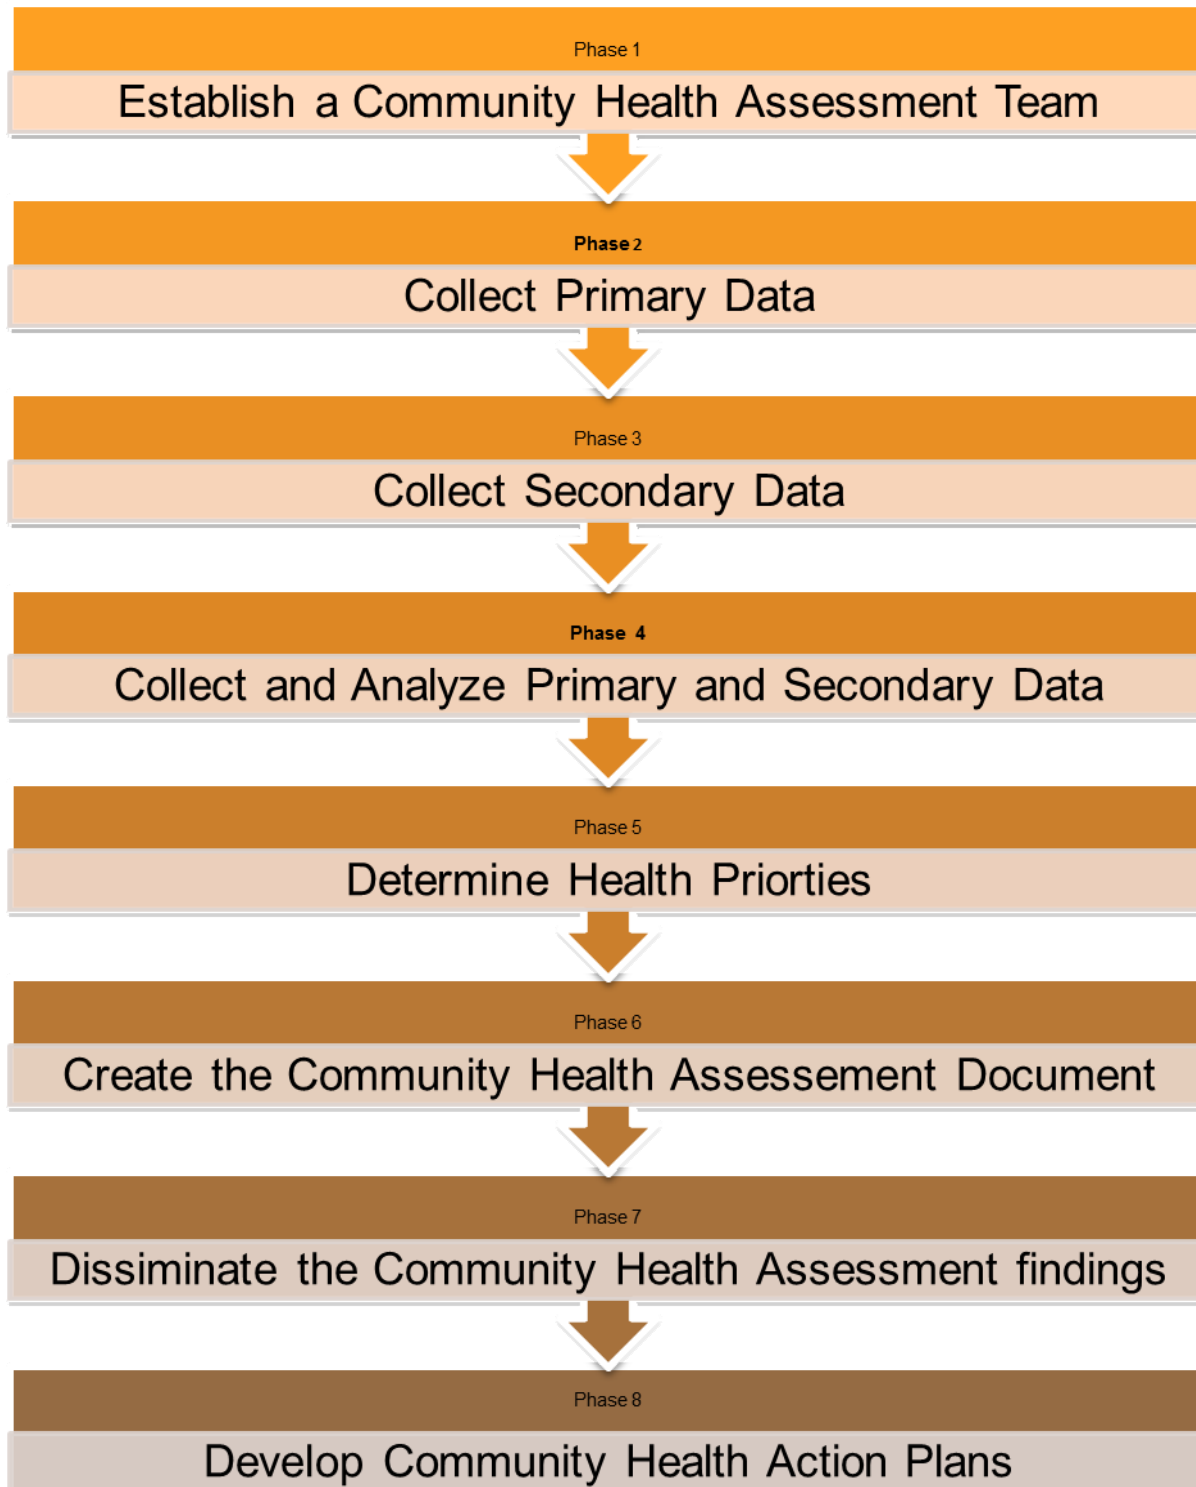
Phase 1
Establish a Community Health Assessment Team

Phase 2
Collect Primary Data

Phase 3
Collect Secondary Data

Phase 4
Collect and Analyze Primary and Secondary Data

Phase 5
Determine Health Priorties

Phase 6
Create the Community Health Assessement Document

Phase 7
Dissiminate the Community Health Assessment findings

Phase 8
Develop Community Health Action Plans